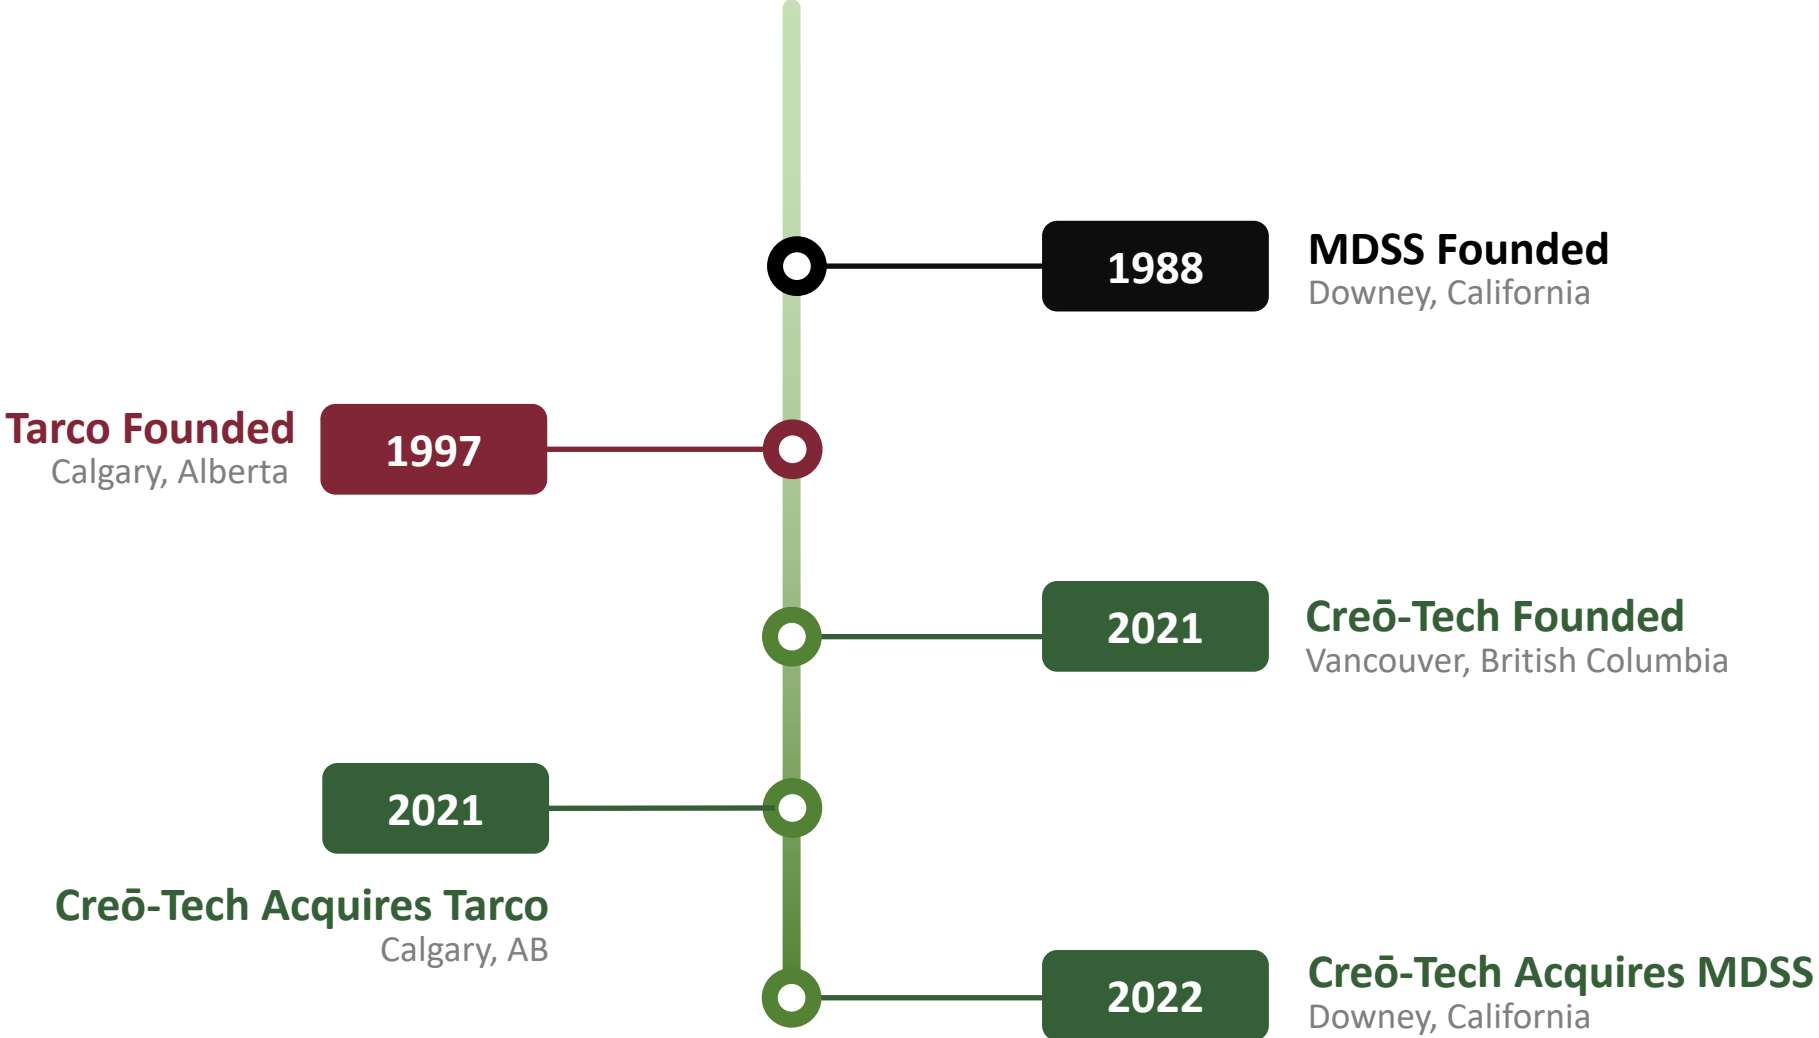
1988
MDSS Founded
Downey, California

Tarco Founded
Calgary, Alberta
1997

2021
Creō-Tech Founded
Vancouver, British Columbia

2021
Creō-Tech Acquires Tarco
Calgary, AB

2022
Creō-Tech Acquires MDSS
Downey, California